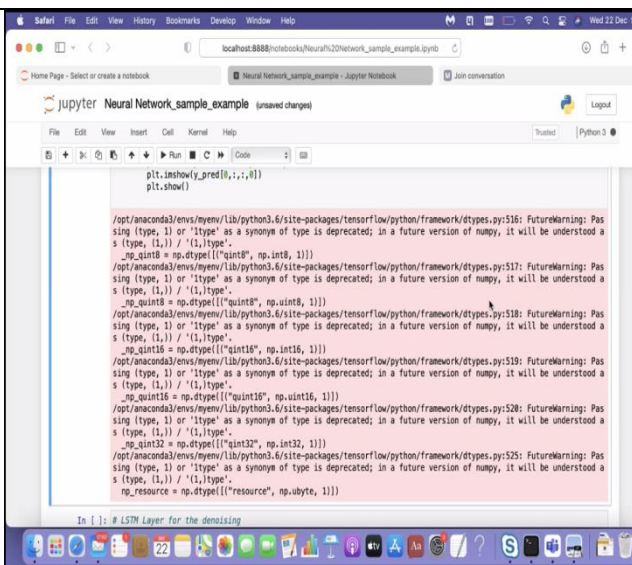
Safari File Edit View History Bookmarks Develop Window Help

Wed 22 Dec

localhost:8888/notebooks/Neural%20Network_sample_example.ipynb

Home Page - Select or create a notebook

Neural Network_sample_example - Jupyter Notebook

Join conversation

jupyter Neural Network_sample_example (unsaved changes)

Logout

File Edit View Insert Cell Kernel Help

Trusted

Python 3

Run

Code

plt.imshow(y_pred[0,:,:,0])
plt.show()

/opt/anaconda3/envs/myenv/lib/python3.6/site-packages/tensorflow/python/framework/dtypes.py:516: FutureWarning: Passing (type, 1) or '1type' as a synonym of type is deprecated; in a future version of numpy, it will be understood as (type, (1,)) / '(1,)type'.
 _np_qint8 = np.dtype([("qint8", np.int8, 1)])
/opt/anaconda3/envs/myenv/lib/python3.6/site-packages/tensorflow/python/framework/dtypes.py:517: FutureWarning: Passing (type, 1) or '1type' as a synonym of type is deprecated; in a future version of numpy, it will be understood as (type, (1,)) / '(1,)type'.
 _np_quint8 = np.dtype([("quint8", np.uint8, 1)])
/opt/anaconda3/envs/myenv/lib/python3.6/site-packages/tensorflow/python/framework/dtypes.py:518: FutureWarning: Passing (type, 1) or '1type' as a synonym of type is deprecated; in a future version of numpy, it will be understood as (type, (1,)) / '(1,)type'.
 _np_qint16 = np.dtype([("qint16", np.int16, 1)])
/opt/anaconda3/envs/myenv/lib/python3.6/site-packages/tensorflow/python/framework/dtypes.py:519: FutureWarning: Passing (type, 1) or '1type' as a synonym of type is deprecated; in a future version of numpy, it will be understood as (type, (1,)) / '(1,)type'.
 _np_quint16 = np.dtype([("quint16", np.uint16, 1)])
/opt/anaconda3/envs/myenv/lib/python3.6/site-packages/tensorflow/python/framework/dtypes.py:520: FutureWarning: Passing (type, 1) or '1type' as a synonym of type is deprecated; in a future version of numpy, it will be understood as (type, (1,)) / '(1,)type'.
 _np_qint32 = np.dtype([("qint32", np.int32, 1)])
/opt/anaconda3/envs/myenv/lib/python3.6/site-packages/tensorflow/python/framework/dtypes.py:525: FutureWarning: Passing (type, 1) or '1type' as a synonym of type is deprecated; in a future version of numpy, it will be understood as (type, (1,)) / '(1,)type'.
 np_resource = np.dtype([("resource", np.ubyte, 1)])

In [ ]: # LSTM Layer for the denoising